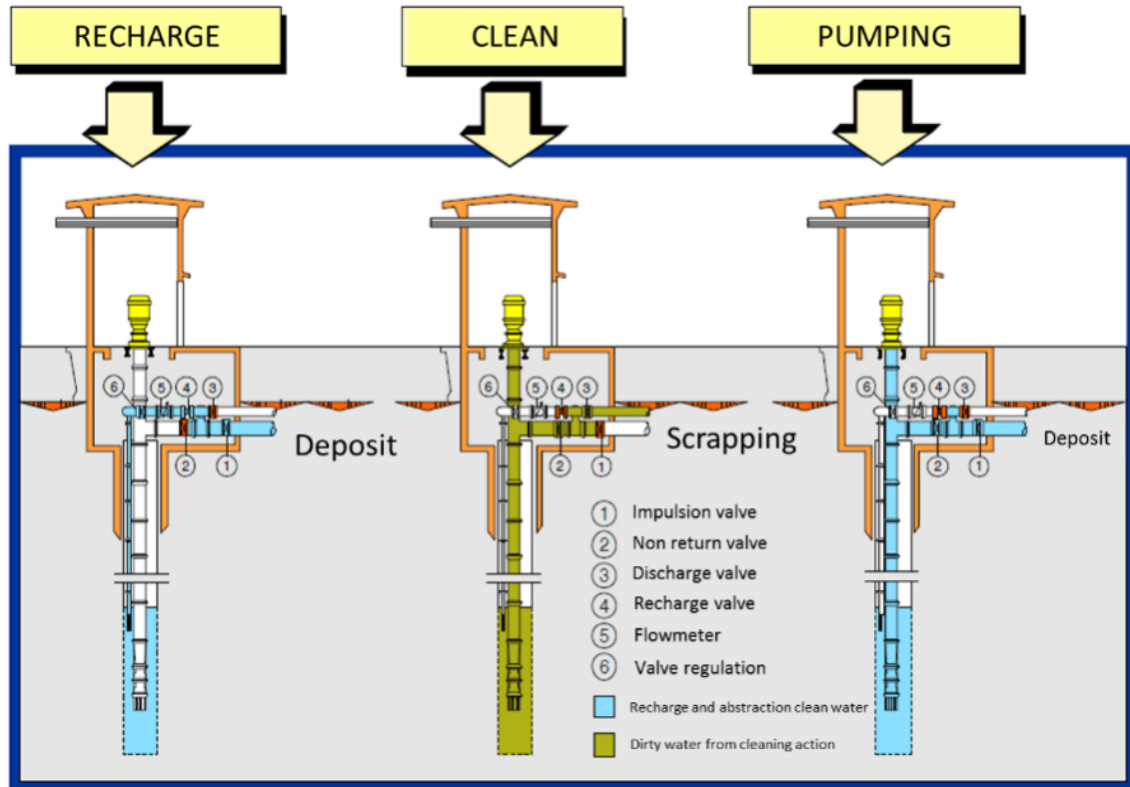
RECHARGE

CLEAN

PUMPING

6 5 4 3

2 1

Deposit

6 5 4 3

2 1

Scrapping

6 5 4 3

2 1

Deposit

1 Impulsion valve
2 Non return valve
3 Discharge valve
4 Recharge valve
5 Flowmeter
6 Valve regulation

Recharge and abstraction clean water

Dirty water from cleaning action